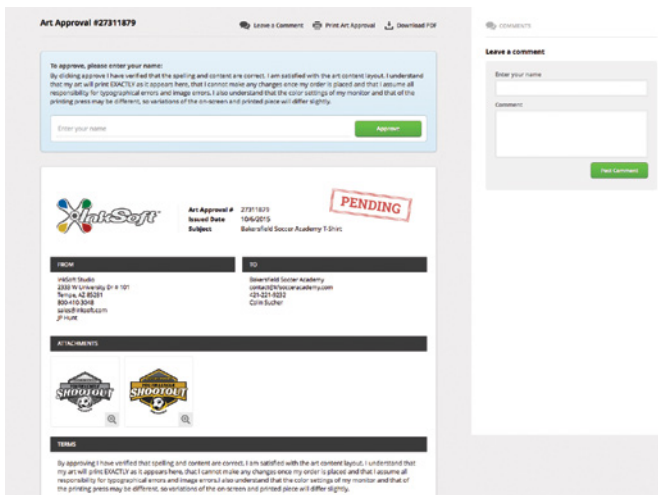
Art Approval #27311879

Leave a Comment Print Art Approval Download PDF

To approve, please enter your name:

By clicking approve I have verified that the spelling and content are correct. I am satisfied with the art content layout. I understand that my art will print EXACTLY as it appears here, that I cannot make any changes once my order is placed and that I assume all responsibility for typographical errors and image errors. I also understand that the color settings of my monitor and that of the printing press may be different, so variations of the on-screen and printed piece will differ slightly.

Enter your name

Approve

InkSoft

Art Approval # 27311879
Issued Date 10/6/2015
Subject Bakersfield Soccer Academy T-Shirt

PENDING

FROM

InkSoft Studio
2333 W University Dr # 101
Tempe, AZ 85281
800-410-3048
sales@inksoft.com
JP Hunt

TO

Bakersfield Soccer Academy
contact@bfsocceracademy.com
421-221-9232
Colin Sucher

ATTACHMENTS

SHOOTOUT

SHOOTOUT

TERMS

By approving I have verified that spelling and content are correct. I am satisfied with the art content layout. I understand that my art will print EXACTLY as it appears here, that I cannot make any changes once my order is placed and that I assume all responsibility for typographical errors and image errors. I also understand that the color settings of my monitor and that of the printing press may be different, so variations of the on-screen and printed piece will differ slightly.

COMMENTS

Leave a comment

Enter your name

Comment

Post Comment